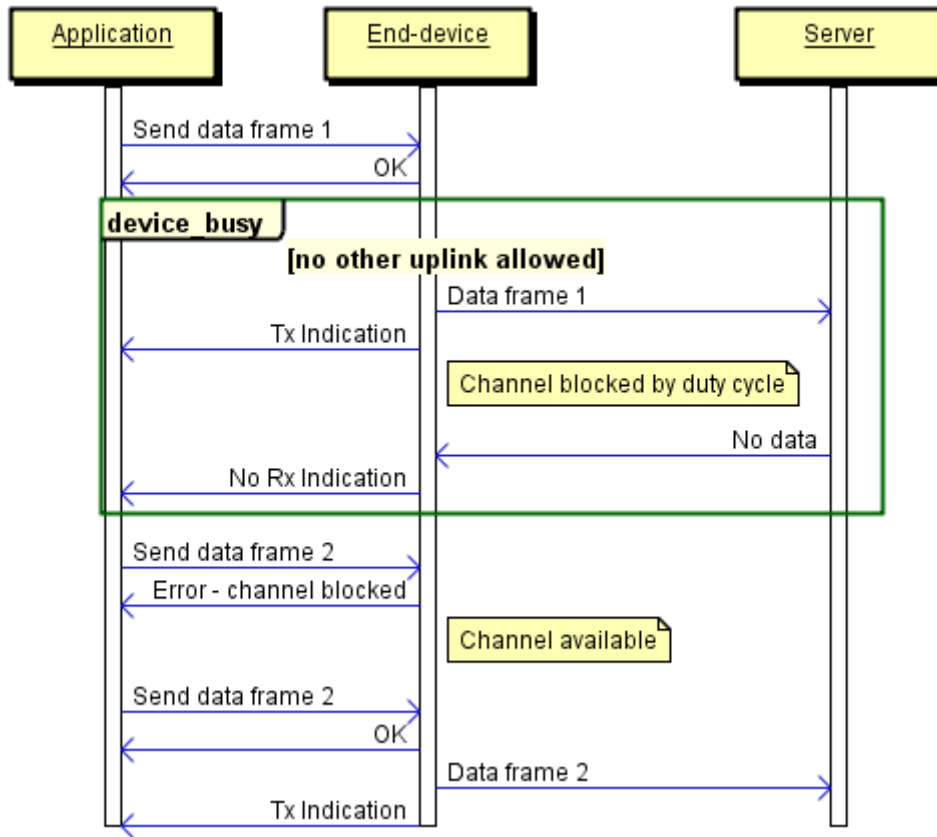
Application

End-device

Server

Send data frame 1

OK

device_busy

[no other uplink allowed]

Data frame 1

Tx Indication

Channel blocked by duty cycle

No data

No Rx Indication

Send data frame 2

Error - channel blocked

Channel available

Send data frame 2

OK

Data frame 2

Tx Indication